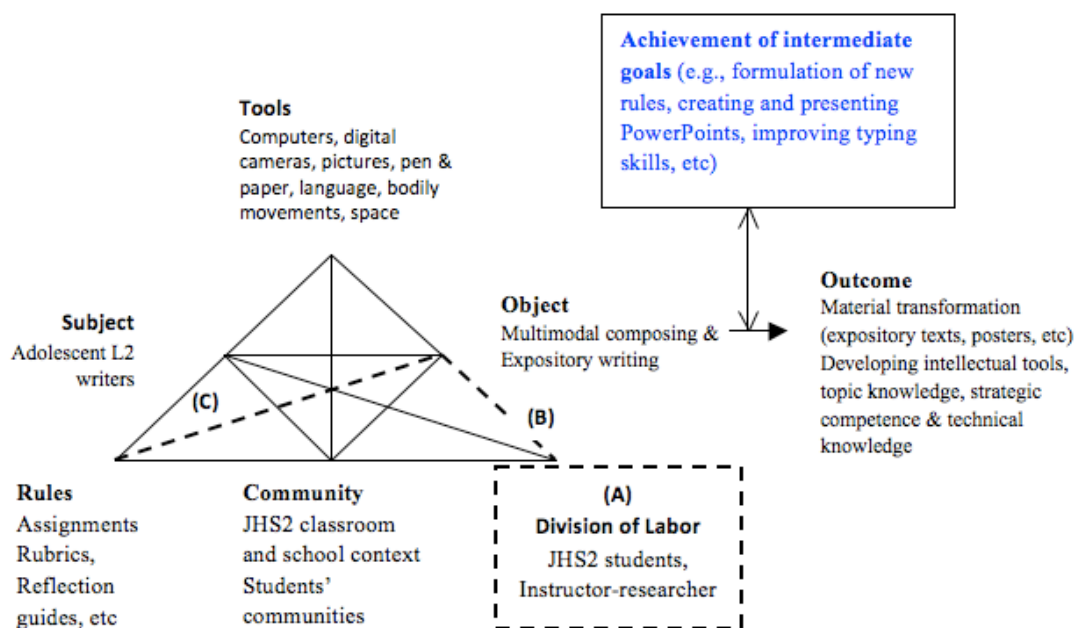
Achievement of intermediate goals (e.g., formulation of new rules, creating and presenting PowerPoints, improving typing skills, etc)

Tools
Computers, digital cameras, pictures, pen & paper, language, bodily movements, space

Subject
Adolescent L2 writers

Object
Multimodal composing & Expository writing

Outcome
Material transformation (expository texts, posters, etc)
Developing intellectual tools, topic knowledge, strategic competence & technical knowledge

(C)

(B)

Rules
Assignments
Rubrics,
Reflection guides, etc

Community
JHS2 classroom and school context
Students' communities

(A)
Division of Labor
JHS2 students,
Instructor-researcher